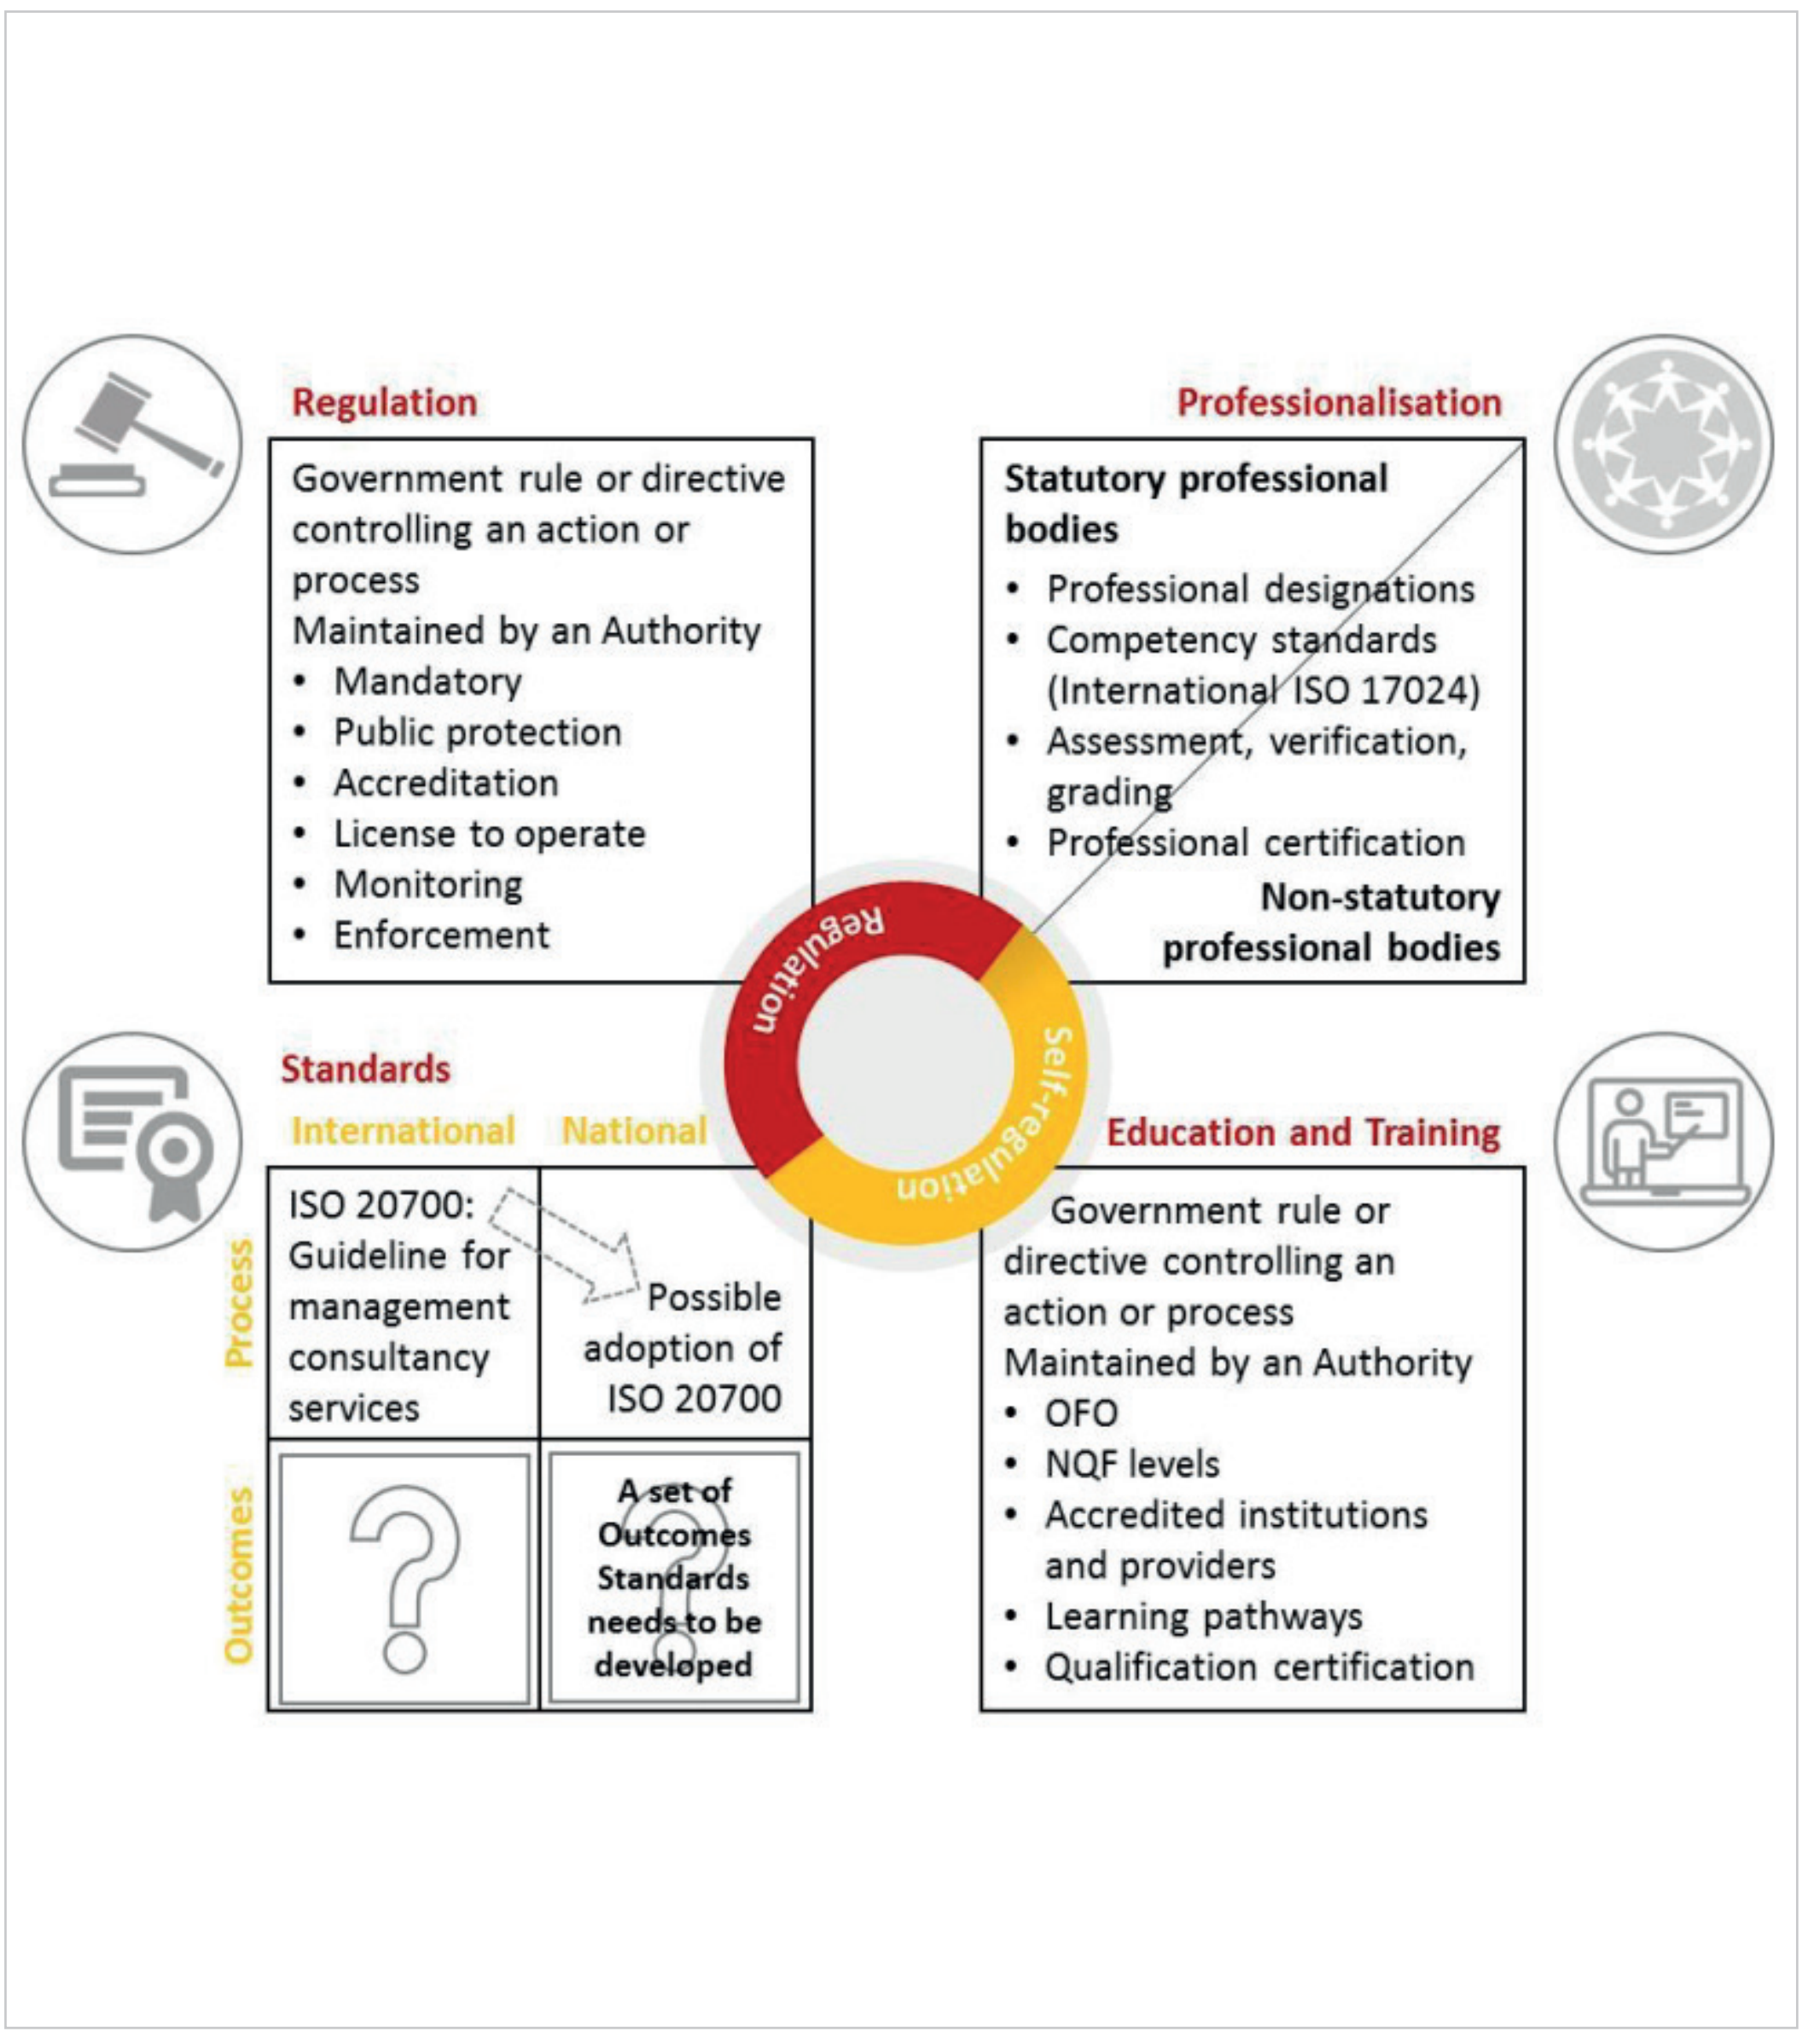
Regulation

Government rule or directive controlling an action or process
Maintained by an Authority
- Mandatory
- Public protection
- Accreditation
- License to operate
- Monitoring
- Enforcement

Professionalisation

Statutory professional bodies
- Professional designations
- Competency standards (International ISO 17024)
- Assessment, verification, grading
- Professional certification

Non-statutory professional bodies

Regulation

Self-regulation

Standards

| | International | National |
|---|---|---|
| Process | ISO 20700: Guideline for management consultancy services | Possible adoption of ISO 20700 |
| Outcomes | ? | A set of Outcomes Standards needs to be developed |

Education and Training

Government rule or directive controlling an action or process
Maintained by an Authority
- OFO
- NQF levels
- Accredited institutions and providers
- Learning pathways
- Qualification certification